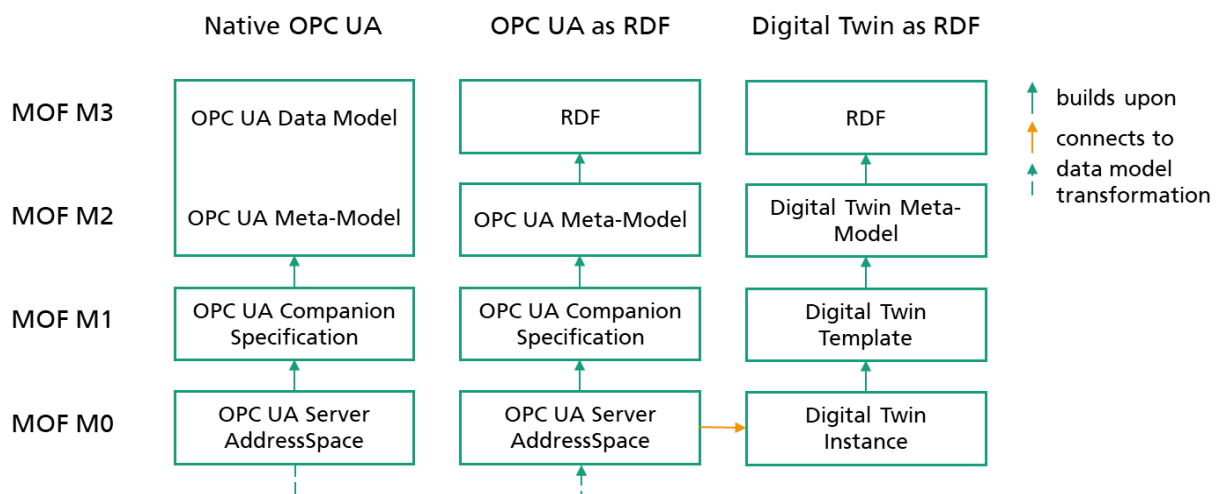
Native OPC UA

OPC UA as RDF

Digital Twin as RDF

builds upon
connects to
data model transformation

MOF M3

MOF M2

MOF M1

MOF M0

OPC UA Data Model

OPC UA Meta-Model

OPC UA Companion Specification

OPC UA Server AddressSpace

RDF

OPC UA Meta-Model

OPC UA Companion Specification

OPC UA Server AddressSpace

RDF

Digital Twin Meta-Model

Digital Twin Template

Digital Twin Instance